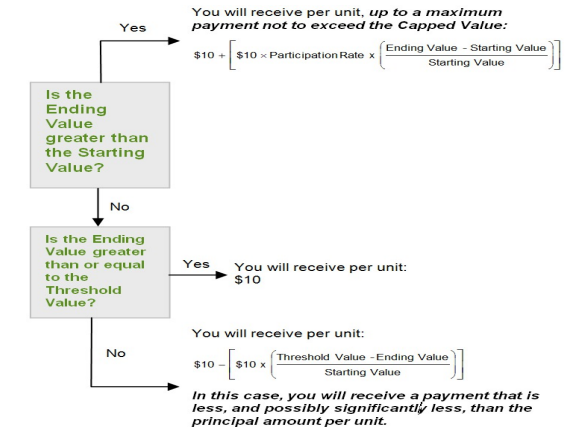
Yes

You will receive per unit, *up to a maximum payment not to exceed the Capped Value:*

$\$10 + \left[\$10 \times \text{Participation Rate} \times \left(\frac{\text{Ending Value} - \text{Starting Value}}{\text{Starting Value}}\right)\right]$

Is the Ending Value greater than the Starting Value?

No

Is the Ending Value greater than or equal to the Threshold Value?

Yes

You will receive per unit: $10

No

You will receive per unit:

$\$10 - \left[\$10 \times \left(\frac{\text{Threshold Value} - \text{Ending Value}}{\text{Starting Value}}\right)\right]$

*In this case, you will receive a payment that is less, and possibly significantly less, than the principal amount per unit.*